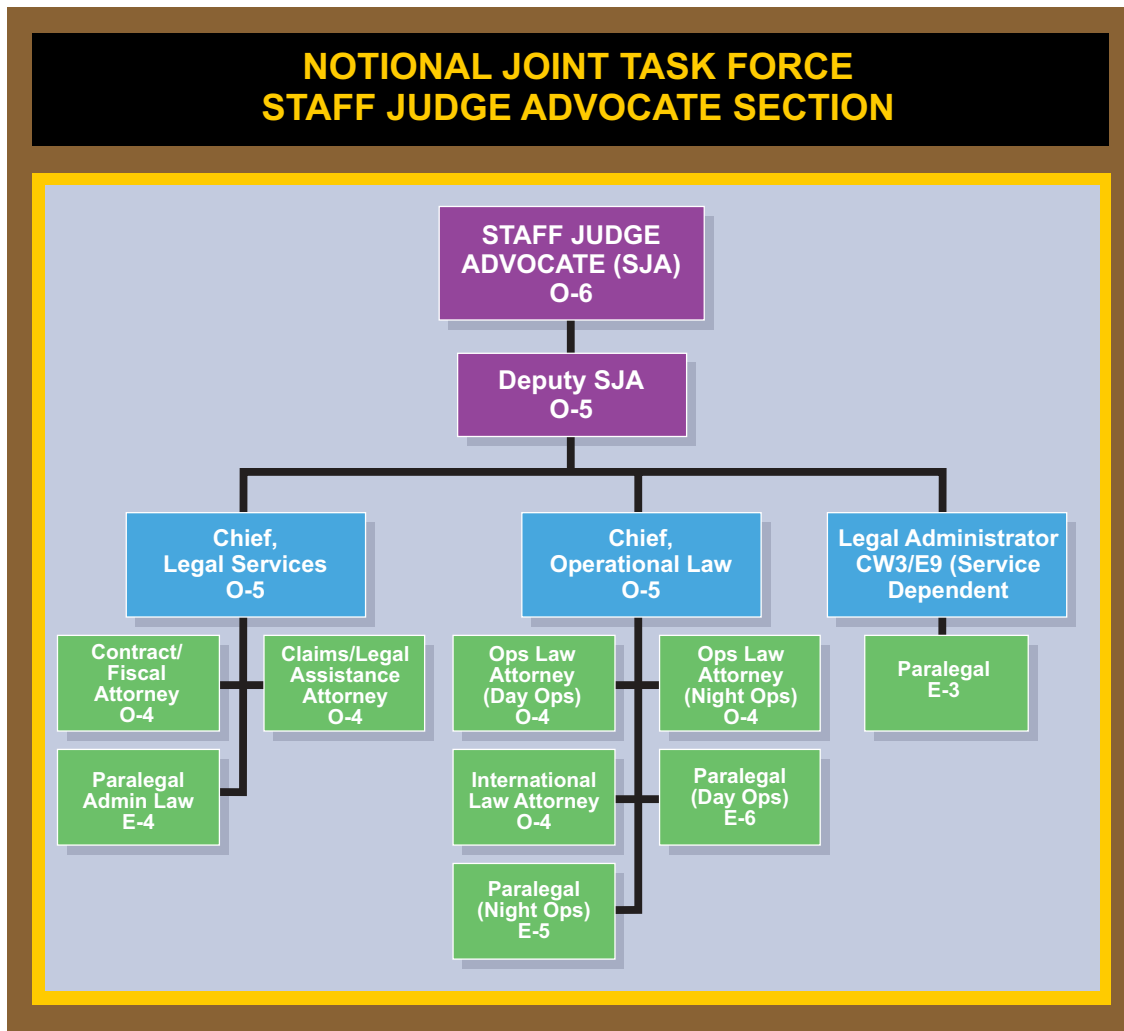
NOTIONAL JOINT TASK FORCE
STAFF JUDGE ADVOCATE SECTION

STAFF JUDGE ADVOCATE (SJA) O-6

Deputy SJA O-5

Chief, Legal Services O-5

Chief, Operational Law O-5

Legal Administrator CW3/E9 (Service Dependent

Contract/ Fiscal Attorney O-4

Claims/Legal Assistance Attorney O-4

Paralegal Admin Law E-4

Ops Law Attorney (Day Ops) O-4

Ops Law Attorney (Night Ops) O-4

International Law Attorney O-4

Paralegal (Day Ops) E-6

Paralegal (Night Ops) E-5

Paralegal E-3